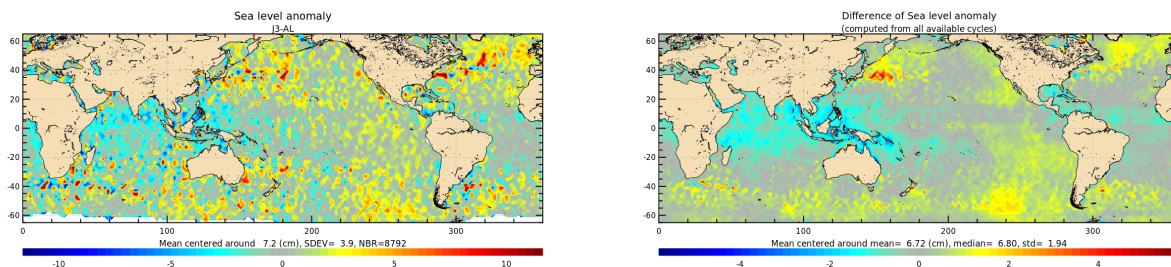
Sea level anomaly
J3-AL

60
40
20
0
-20
-40
-60

0 100 200 300

Mean centered around 7.2 (cm), SDEV= 3.9, NBR=8792

-10 -5 0 5 10

Difference of Sea level anomaly
(computed from all available cycles)

60
40
20
0
-20
-40
-60

0 100 200 300

Mean centered around mean= 6.72 (cm), median= 6.80, std= 1.94

-4 -2 0 2 4